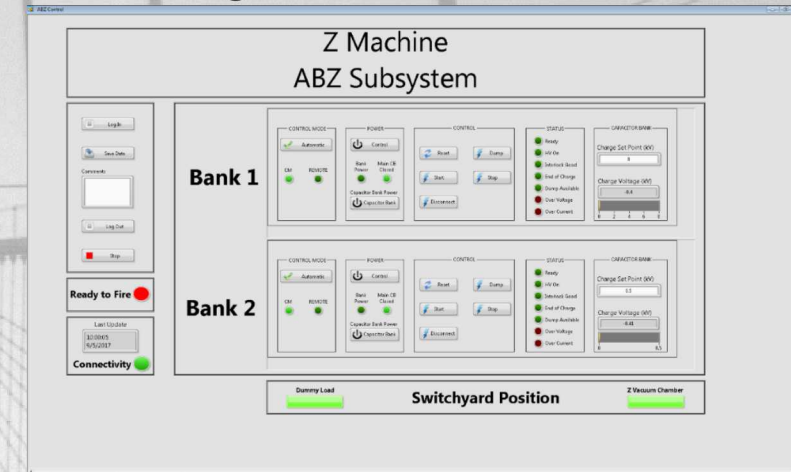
ABZ Control

Z Machine
ABZ Subsystem

Log In

Save Data

Comments

Log Out

Stop

Ready to Fire

Last Update
12:00:05
6/5/2017

Connectivity

Bank 1

CONTROL MODE
Automatic
ON
REMOTE

POWER
Control
Bank Power
Main CB Closed
Capacitor Bank Power
Capacitor Bank

CONTROL
Reset
Dump
Start
Stop
Disconnect

STATUS
Ready
HV On
Interlock Good
End of Charge
Dump Available
Over Voltage
Over Current

CAPACITOR BANK
Charge Set Point (kV)
6
Charge Voltage (kV)
-0.4
0 2 4 6 8

Bank 2

CONTROL MODE
Automatic
ON
REMOTE

POWER
Control
Bank Power
Main CB Closed
Capacitor Bank Power
Capacitor Bank

CONTROL
Reset
Dump
Start
Stop
Disconnect

STATUS
Ready
HV On
Interlock Good
End of Charge
Dump Available
Over Voltage
Over Current

CAPACITOR BANK
Charge Set Point (kV)
6.5
Charge Voltage (kV)
-0.41
0 6.5

Dummy Load
Switchyard Position
Z Vacuum Chamber